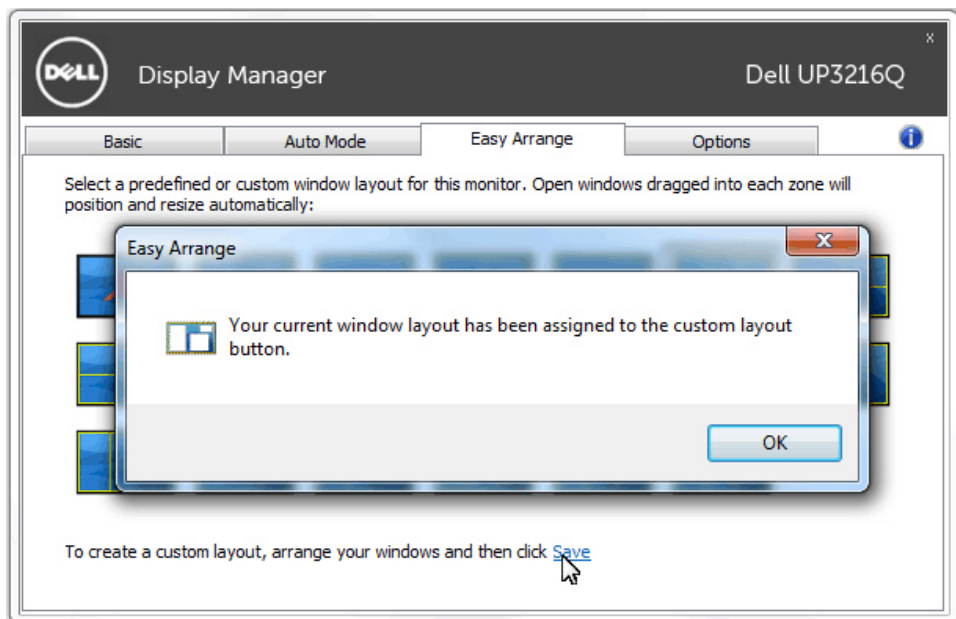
DELL Display Manager Dell UP3216Q

Basic | Auto Mode | Easy Arrange | Options

Select a predefined or custom window layout for this monitor. Open windows dragged into each zone will position and resize automatically:

Easy Arrange

Your current window layout has been assigned to the custom layout button.

OK

To create a custom layout, arrange your windows and then click Save